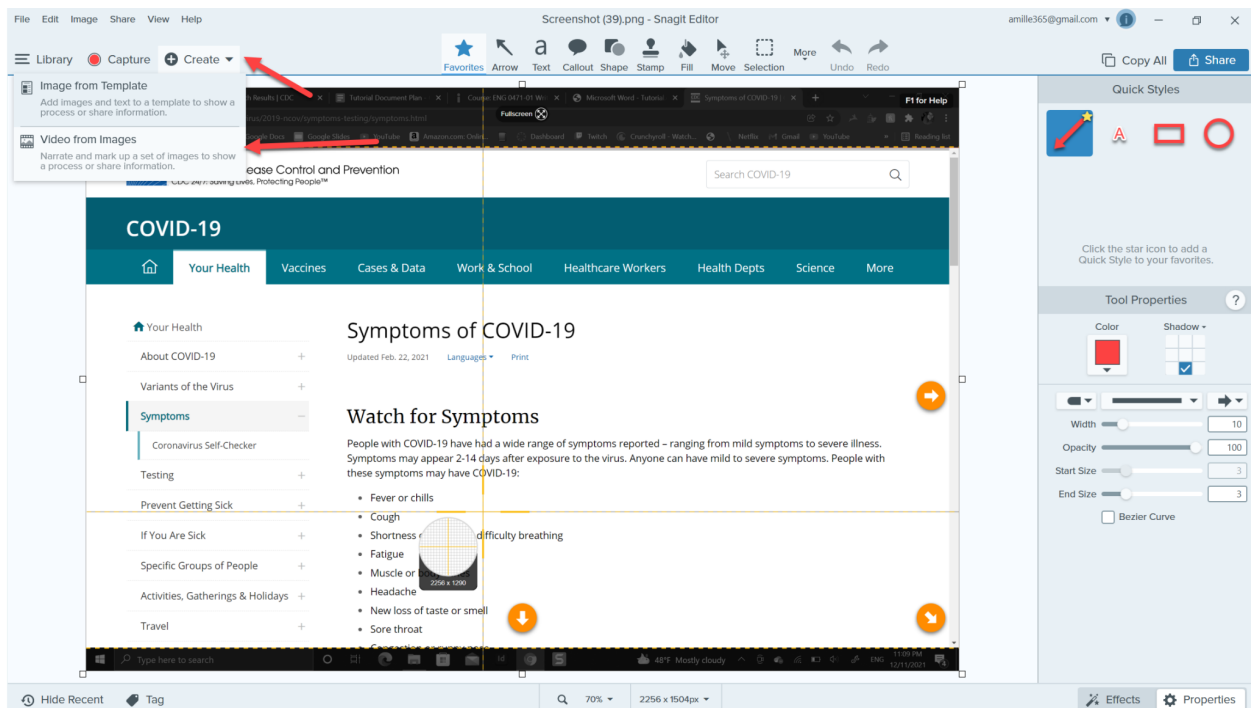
File Edit Image Share View Help

Screenshot (39).png - Snagit Editor

amille365@gmail.com

Library Capture Create

Favorites Arrow Text Callout Shape Stamp Fill Move Selection More Undo Redo

Copy All Share

Image from Template
Add images and text to a template to show a process or share information.

Video from Images
Narrate and mark up a set of images to show a process or share information.

Quick Styles

Click the star icon to add a Quick Style to your favorites.

Tool Properties

Color Shadow

Width 10
Opacity 100
Start Size 3
End Size 3
Bezier Curve

F1 for Help

Fullscreen

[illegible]ease Control and Prevention
CDC 24/7: Saving Lives, Protecting People™

Search COVID-19

COVID-19

Your Health Vaccines Cases & Data Work & School Healthcare Workers Health Depts Science More

Your Health
About COVID-19
Variants of the Virus
Symptoms
Coronavirus Self-Checker
Testing
Prevent Getting Sick
If You Are Sick
Specific Groups of People
Activities, Gatherings & Holidays
Travel

Symptoms of COVID-19

Updated Feb. 22, 2021 Languages Print

Watch for Symptoms

People with COVID-19 have had a wide range of symptoms reported – ranging from mild symptoms to severe illness. Symptoms may appear 2-14 days after exposure to the virus. Anyone can have mild to severe symptoms. People with these symptoms may have COVID-19:

- Fever or chills
- Cough
- Shortness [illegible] difficulty breathing
- Fatigue
- Muscle or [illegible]
- Headache
- New loss of taste or smell
- Sore throat

2256 x 1290

Type here to search

48°F Mostly cloudy

Hide Recent Tag

70% 2256 x 1504px

Effects Properties